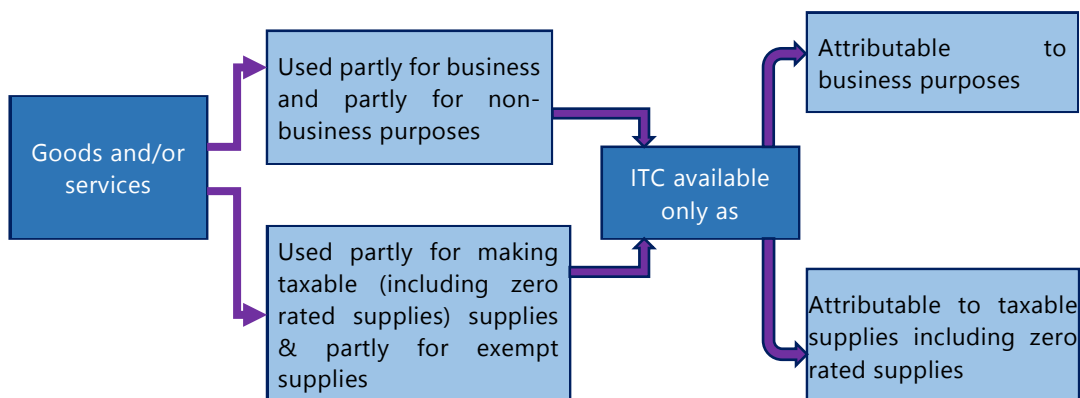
Goods and/or services

Used partly for business and partly for non-business purposes

Used partly for making taxable (including zero rated supplies) supplies & partly for exempt supplies

ITC available only as

Attributable to business purposes

Attributable to taxable supplies including zero rated supplies